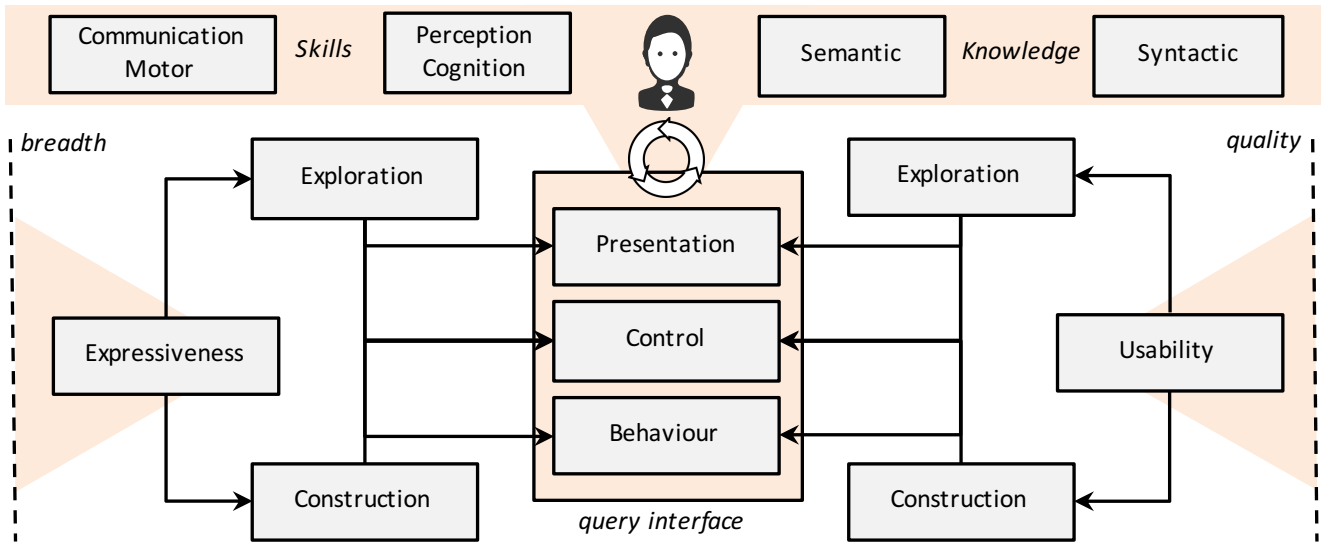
Communication Motor

Skills

Perception Cognition

Semantic

Knowledge

Syntactic

breadth

quality

Exploration

Exploration

Presentation

Expressiveness

Control

Usability

Behaviour

Construction

Construction

query interface